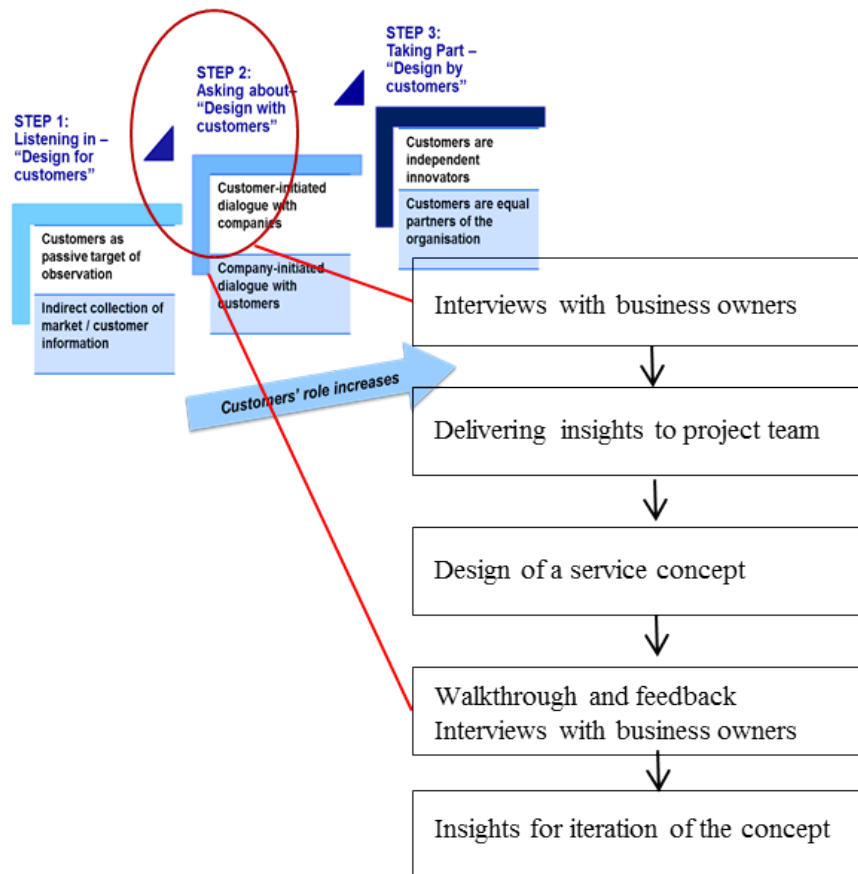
STEP 1:
Listening in – "Design for customers"

Customers as passive target of observation

Indirect collection of market / customer information

STEP 2:
Asking about – "Design with customers"

Customer-initiated dialogue with companies

Company-initiated dialogue with customers

STEP 3:
Taking Part – "Design by customers"

Customers are independent innovators

Customers are equal partners of the organisation

Customers' role increases

Interviews with business owners

Delivering insights to project team

Design of a service concept

Walkthrough and feedback Interviews with business owners

Insights for iteration of the concept